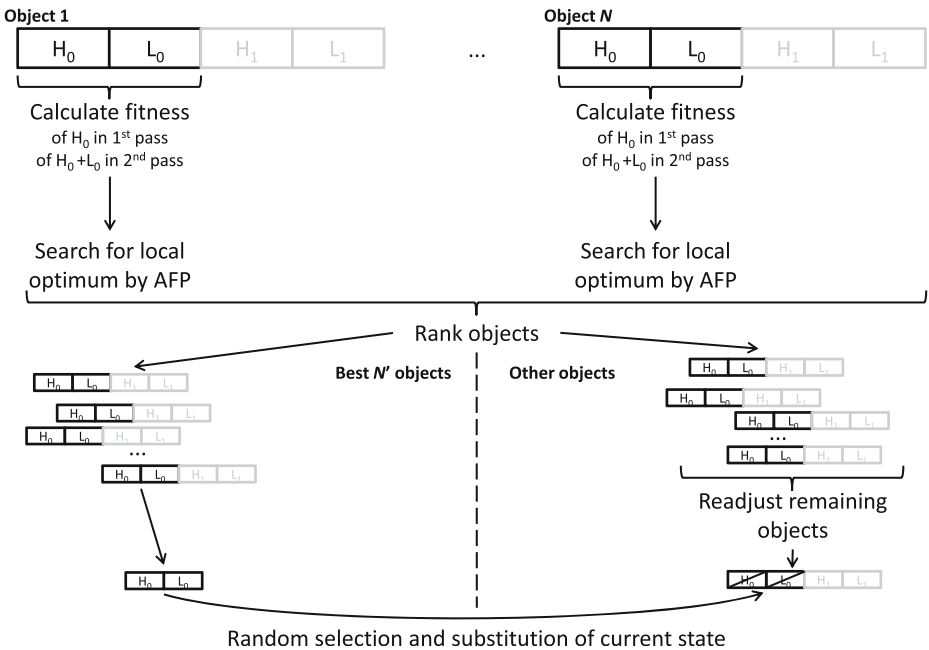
Object 1

$H_0$ $L_0$ $H_1$ $L_1$

Calculate fitness
of $H_0$ in 1st pass
of $H_0$ +$L_0$ in 2nd pass

Search for local optimum by AFP

...

Object N

$H_0$ $L_0$ $H_1$ $L_1$

Calculate fitness
of $H_0$ in 1st pass
of $H_0$ +$L_0$ in 2nd pass

Search for local optimum by AFP

Rank objects

Best N' objects

$H_0$ $L_0$ $H_1$ $L_1$
$H_0$ $L_0$ $H_1$ $L_1$
$H_0$ $L_0$ $H_1$ $L_1$
...
$H_0$ $L_0$ $H_1$ $L_1$

$H_0$ $L_0$

Other objects

$H_0$ $L_0$ $H_1$ $L_1$
$H_0$ $L_0$ $H_1$ $L_1$
$H_0$ $L_0$ $H_1$ $L_1$
...
$H_0$ $L_0$ $H_1$ $L_1$

Readjust remaining objects

$H_0$ $L_0$ $H_1$ $L_1$

Random selection and substitution of current state